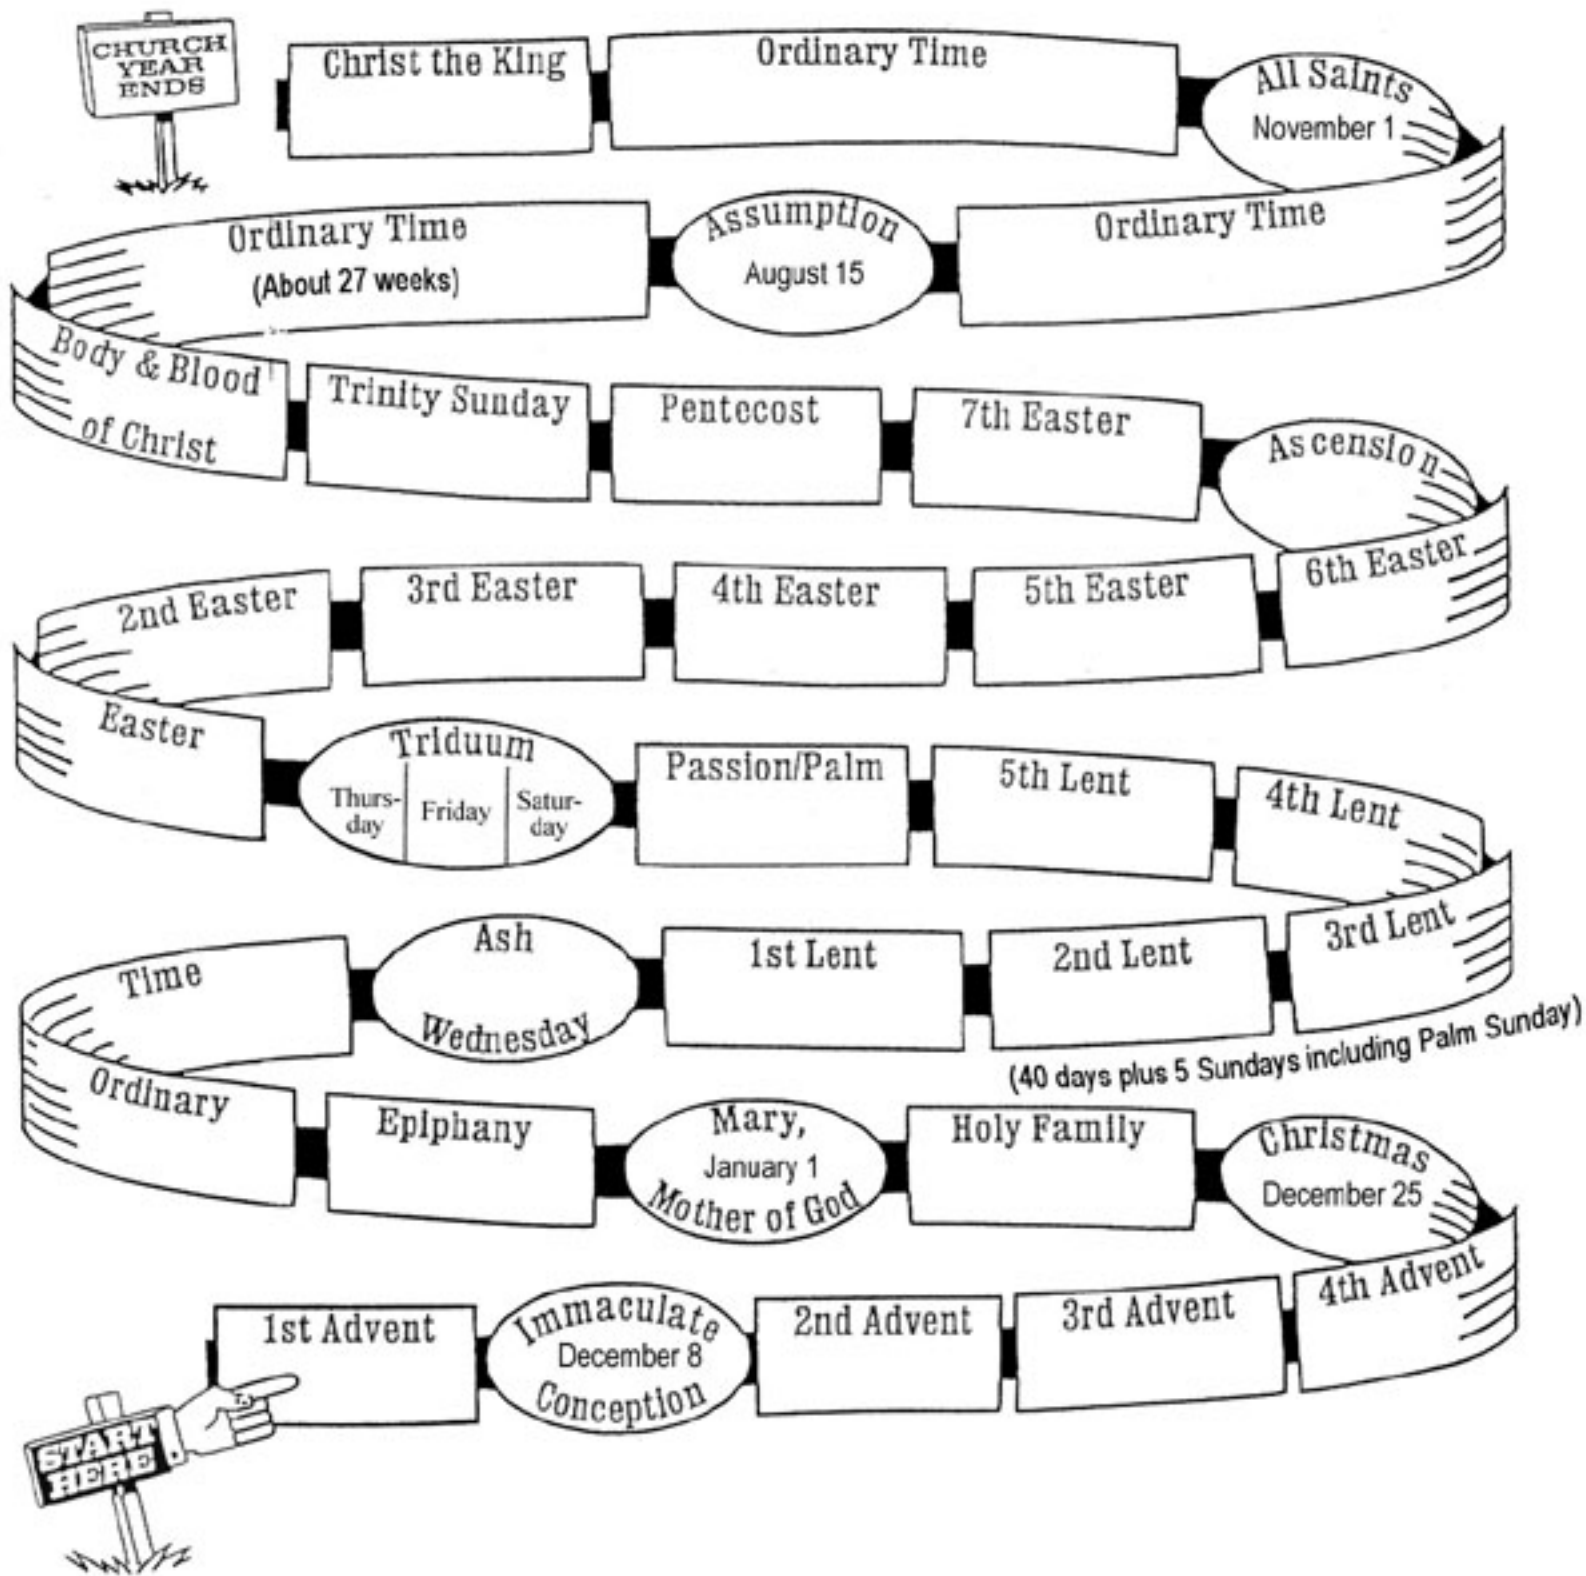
CHURCH YEAR ENDS

Christ the King

Ordinary Time

All Saints
November 1

Ordinary Time
(About 27 weeks)

Assumption
August 15

Ordinary Time

Body & Blood of Christ

Trinity Sunday

Pentecost

7th Easter

Ascension

2nd Easter

3rd Easter

4th Easter

5th Easter

6th Easter

Easter

Triduum
Thursday
Friday
Saturday

Passion/Palm

5th Lent

4th Lent

Time
Ordinary

Ash Wednesday

1st Lent

2nd Lent

3rd Lent

(40 days plus 5 Sundays including Palm Sunday)

Epiphany

Mary,
January 1
Mother of God

Holy Family

Christmas
December 25

1st Advent

Immaculate
December 8
Conception

2nd Advent

3rd Advent

4th Advent

START HERE